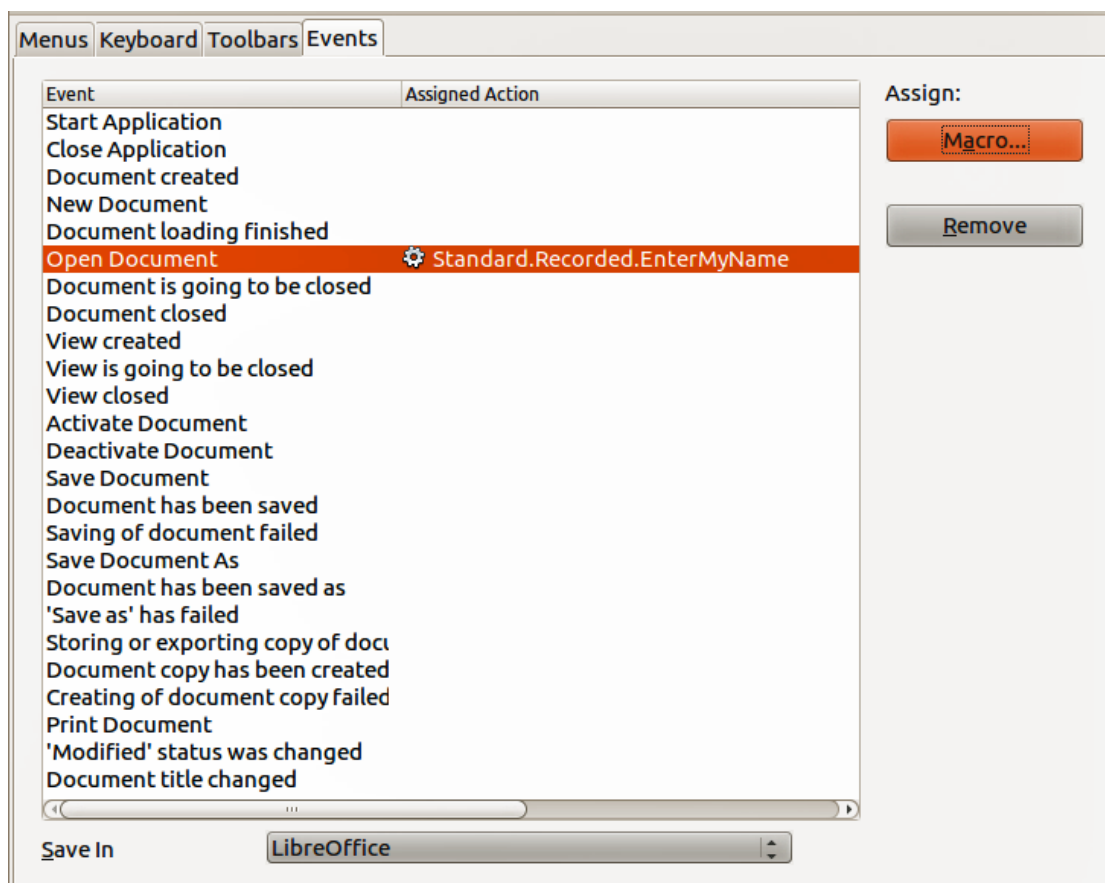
Menus Keyboard Toolbars Events

| Event | Assigned Action |
|---|---|
| Start Application | |
| Close Application | |
| Document created | |
| New Document | |
| Document loading finished | |
| Open Document | Standard.Recorded.EnterMyName |
| Document is going to be closed | |
| Document closed | |
| View created | |
| View is going to be closed | |
| View closed | |
| Activate Document | |
| Deactivate Document | |
| Save Document | |
| Document has been saved | |
| Saving of document failed | |
| Save Document As | |
| Document has been saved as | |
| 'Save as' has failed | |
| Storing or exporting copy of docu | |
| Document copy has been created | |
| Creating of document copy failed | |
| Print Document | |
| 'Modified' status was changed | |
| Document title changed | |

Assign:
Macro...
Remove

Save In
LibreOffice